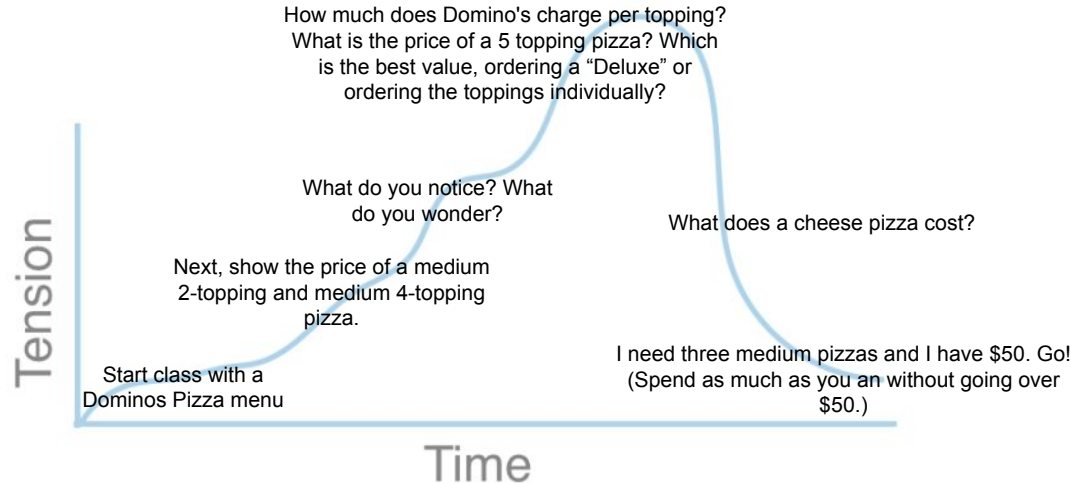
How much does Domino's charge per topping? What is the price of a 5 topping pizza? Which is the best value, ordering a “Deluxe” or ordering the toppings individually?

What do you notice? What do you wonder?

What does a cheese pizza cost?

Next, show the price of a medium 2-topping and medium 4-topping pizza.

Tension

I need three medium pizzas and I have $50. Go! (Spend as much as you an without going over $50.)

Start class with a Dominos Pizza menu

Time